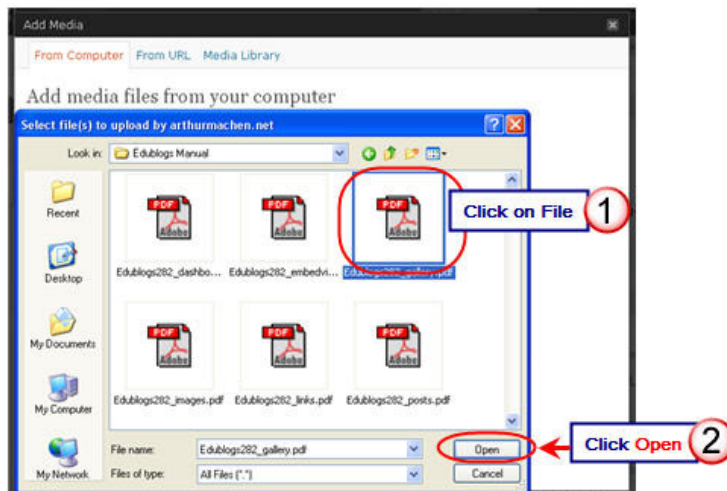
Add Media

From Computer From URL Media Library

Add media files from your computer

Select file(s) to upload by arthurmachen.net

Look in: Edublogs Manual

Recent

Desktop

My Documents

My Computer

My Network

PDF Adobe

Edublogs282_dashbo...

Edublogs282_embedvi...

Edublogs282_gallery.pdf

Edublogs282_images.pdf

Edublogs282_links.pdf

Edublogs282_posts.pdf

Click on File 1

File name: Edublogs282_gallery.pdf

Files of type: All Files (*.*)

Open

Cancel

Click Open 2